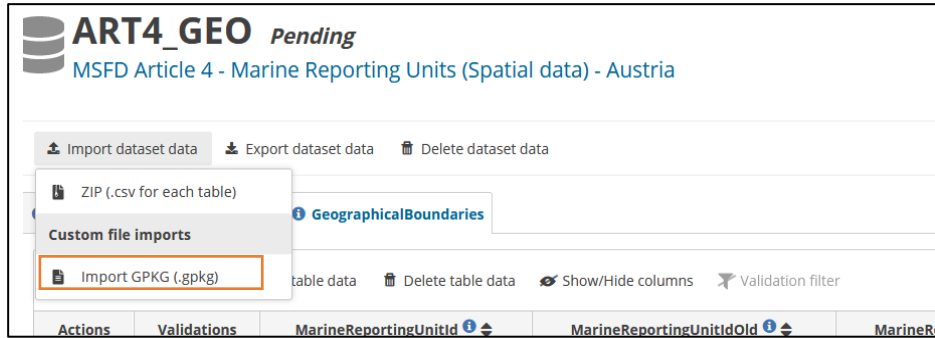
ART4_GEO Pending
MSFD Article 4 - Marine Reporting Units (Spatial data) - Austria

Import dataset data
Export dataset data
Delete dataset data

ZIP (.csv for each table)
Custom file imports
Import GPKG (.gpkg)

GeographicalBoundaries

table data
Delete table data
Show/Hide columns
Validation filter

Actions
Validations
MarineReportingUnitId
MarineReportingUnitIdOld
MarineR